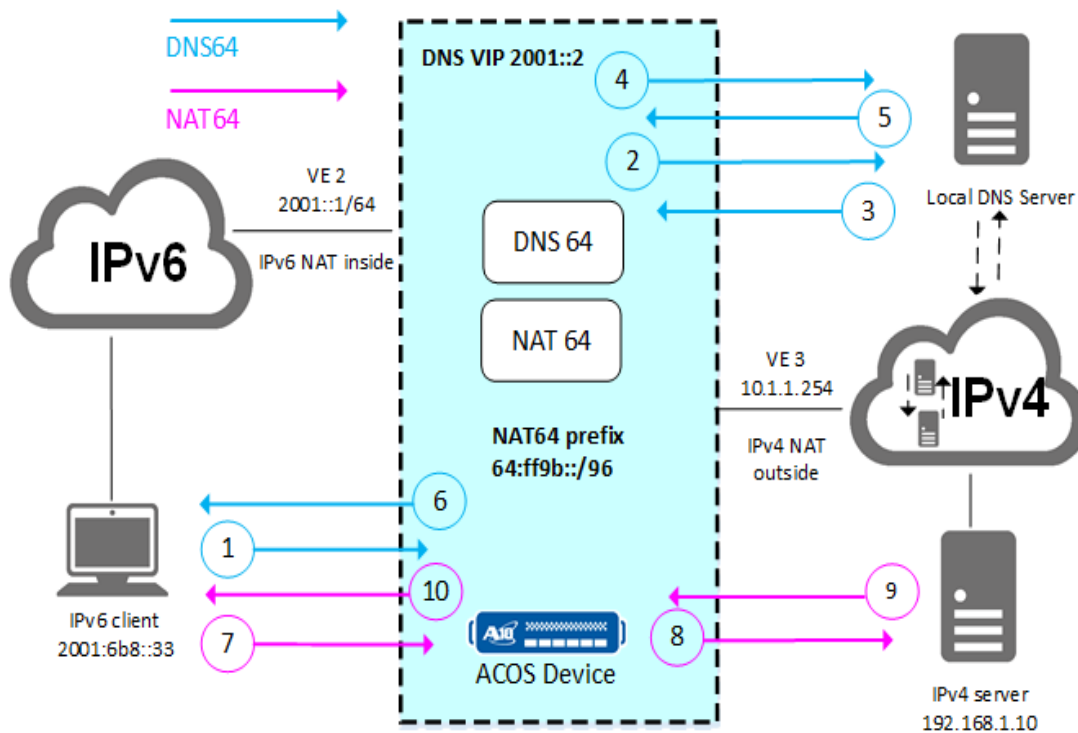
DNS64

NAT64

DNS VIP 2001::2

4

5

2

3

Local DNS Server

VE 2
2001::1/64

IPv6 NAT inside

IPv6

DNS 64

NAT 64

VE 3
10.1.1.254

IPv4 NAT outside

IPv4

NAT64 prefix
64:ff9b::/96

6

1

10

9

IPv6 client
2001:6b8::33

7

A10

ACOS Device

8

IPv4 server
192.168.1.10